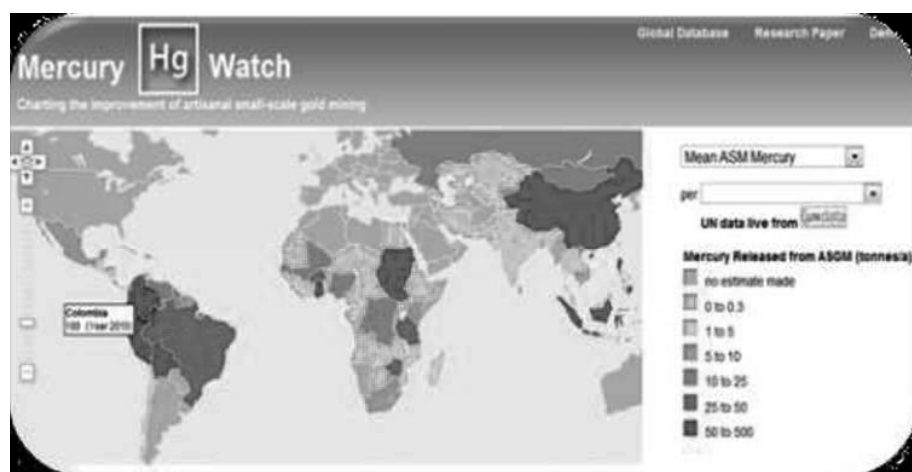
Mercury Hg Watch

Charting the improvement of artisanal small-scale gold mining

Global Database Research Paper Den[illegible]

Colombia
180 (Year 2010)

Mean ASM Mercury

per

UN data live from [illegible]

Mercury Released from ASGM (tonnes/a)

no estimate made

0 to 0.3

1 to 5

5 to 10

10 to 25

25 to 50

50 to 500